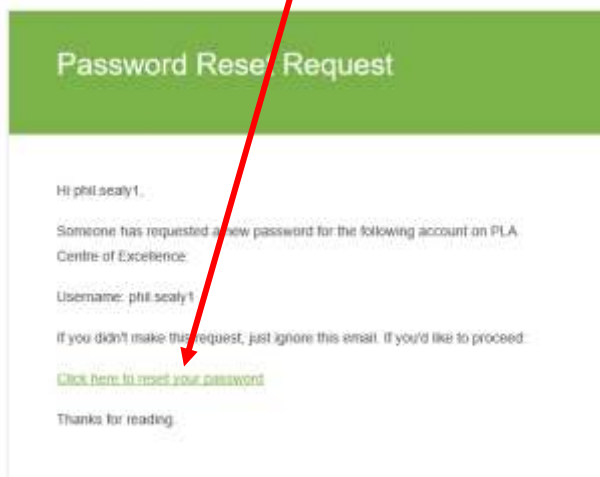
Password Reset Request

Hi phil.sealy1,

Someone has requested a new password for the following account on PLA Centre of Excellence:

Username: phil.sealy1

If you didn't make this request, just ignore this email. If you'd like to proceed:

Click here to reset your password

Thanks for reading.